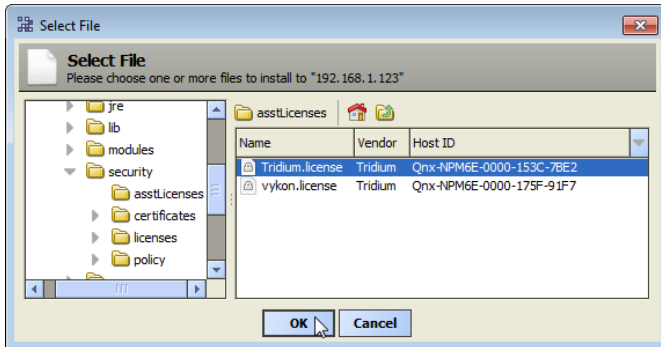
Select File

Select File
Please choose one or more files to install to "192.168.1.123"

jre
lib
modules
security
asstLicenses
certificates
licenses
policy

asstLicenses

| Name | Vendor | Host ID |
|---|---|---|
| Tridium.license | Tridium | Qnx-NPM6E-0000-153C-7BE2 |
| vykon.license | Tridium | Qnx-NPM6E-0000-175F-91F7 |

OK Cancel